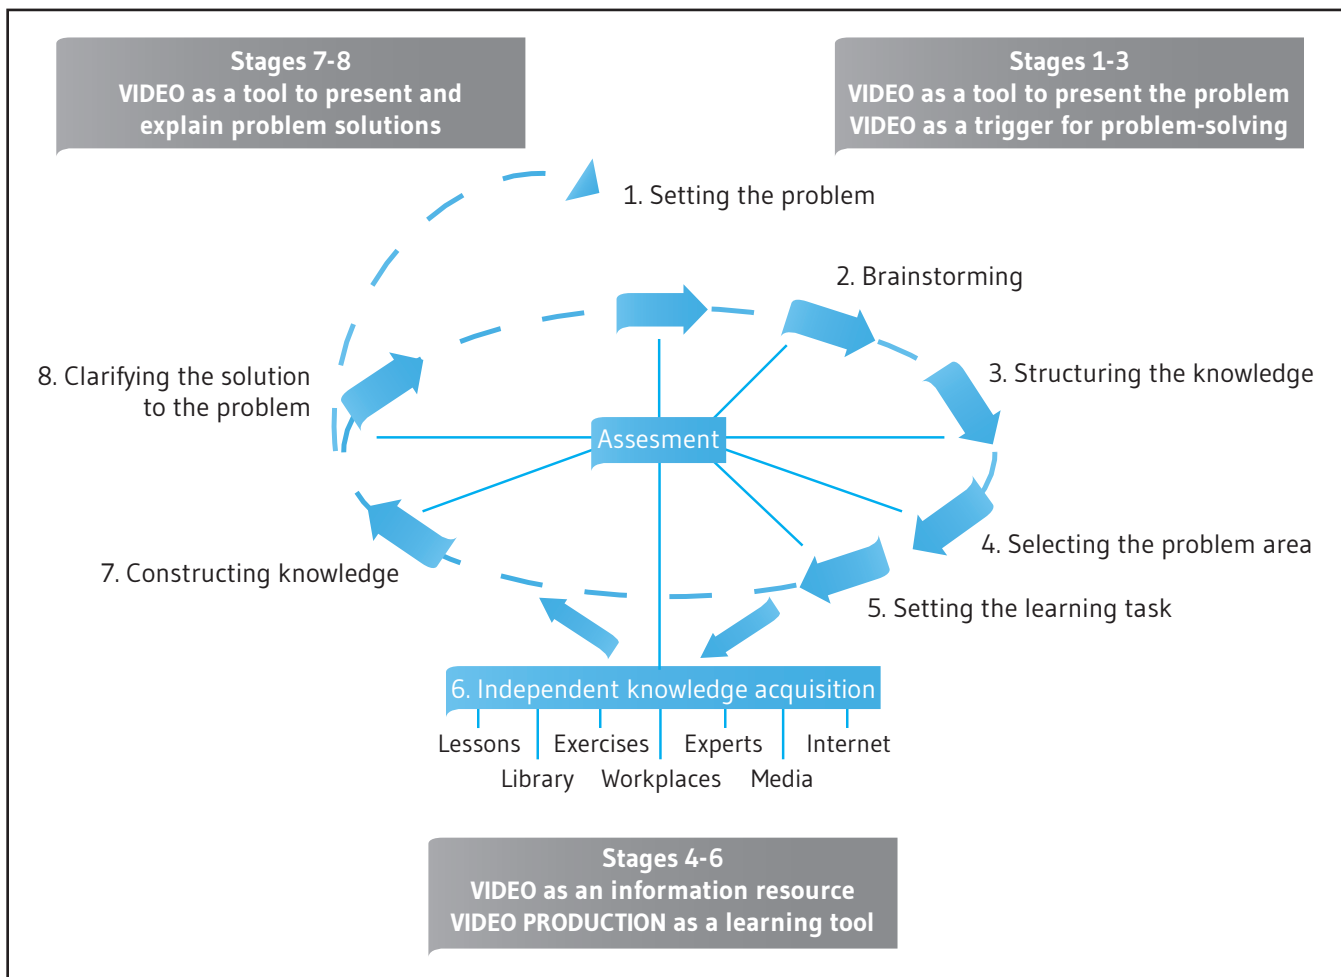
Stages 7-8
VIDEO as a tool to present and explain problem solutions

Stages 1-3
VIDEO as a tool to present the problem
VIDEO as a trigger for problem-solving

1. Setting the problem

2. Brainstorming

3. Structuring the knowledge

8. Clarifying the solution to the problem

Assesment

4. Selecting the problem area

7. Constructing knowledge

5. Setting the learning task

6. Independent knowledge acquisition

Lessons
Library
Exercises
Workplaces
Experts
Media
Internet

Stages 4-6
VIDEO as an information resource
VIDEO PRODUCTION as a learning tool